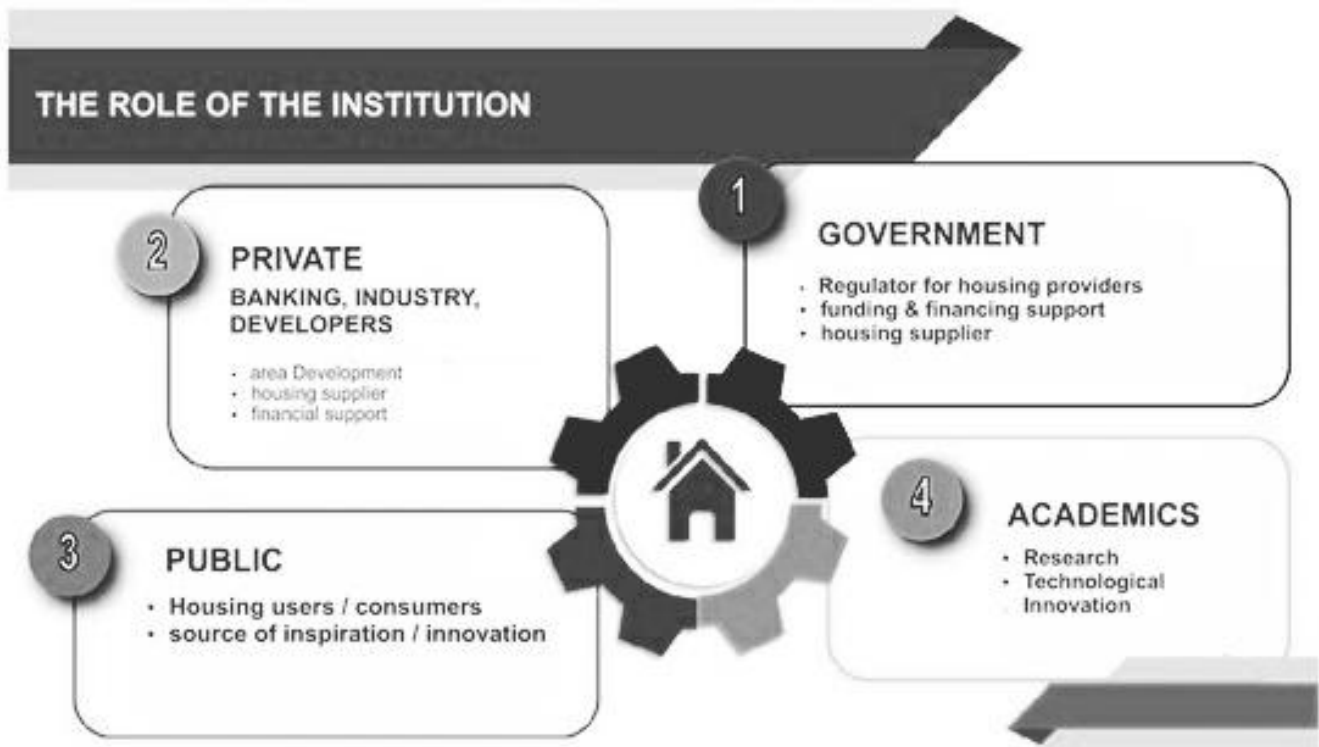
THE ROLE OF THE INSTITUTION

1

GOVERNMENT

- Regulator for housing providers
- funding & financing support
- housing supplier

2

PRIVATE

BANKING, INDUSTRY, DEVELOPERS

- area Development
- housing supplier
- financial support

3

PUBLIC

- Housing users / consumers
- source of inspiration / innovation

4

ACADEMICS

- Research
- Technological Innovation